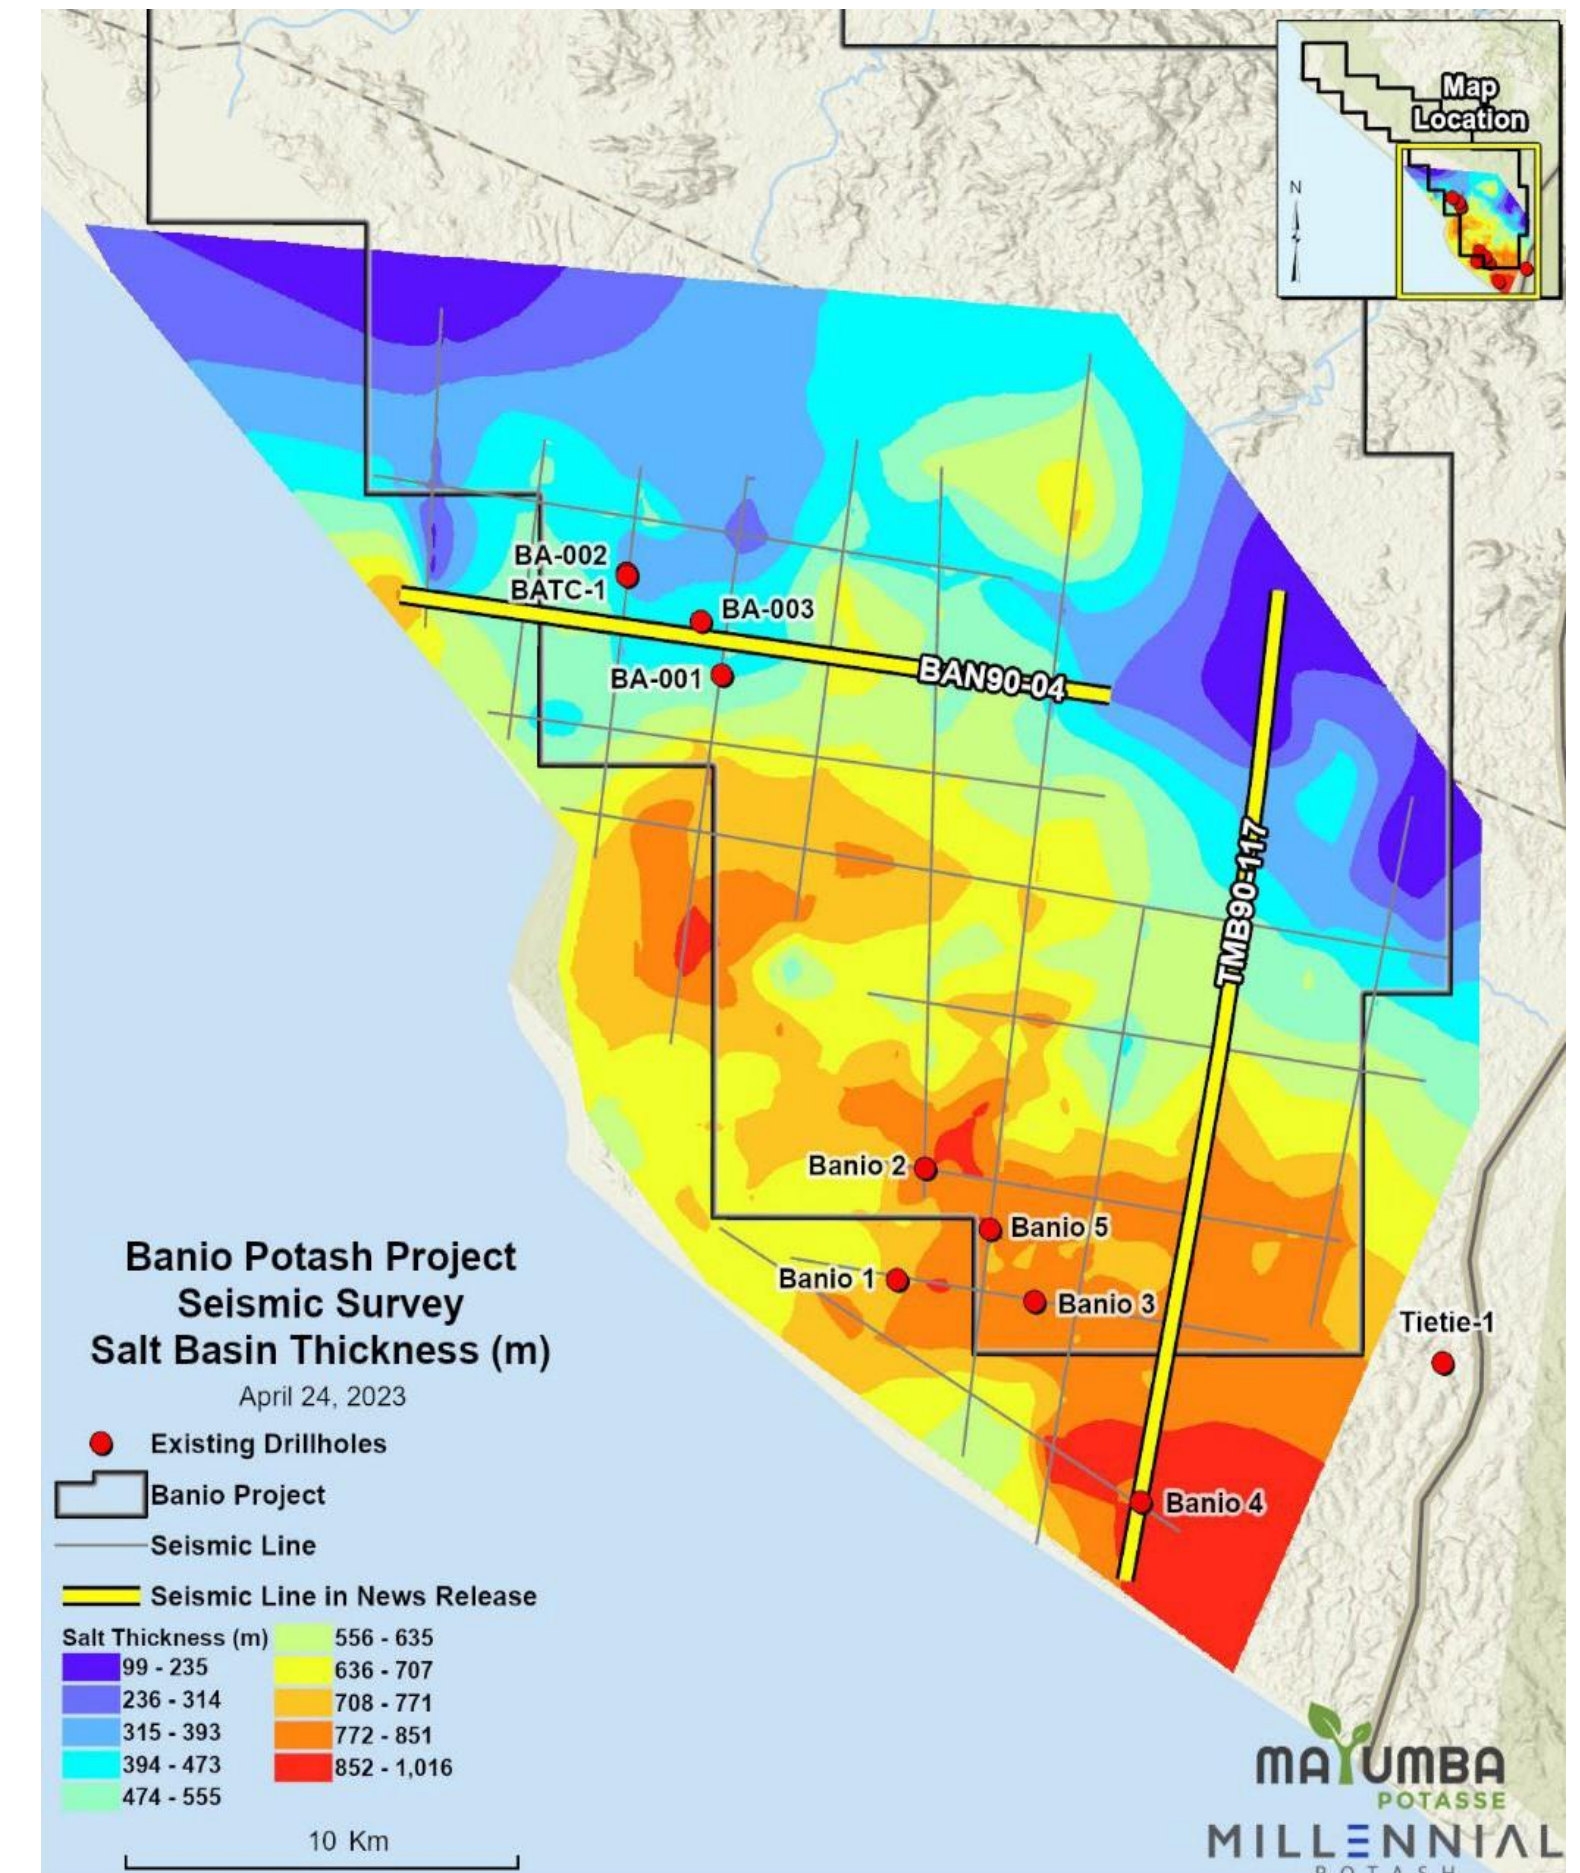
Map Location

N

BA-002
BATC-1
BA-003
BA-001
BAN90-04
TMB90-117
Banio 2
Banio 5
Banio 1
Banio 3
Tietie-1
Banio 4

Banio Potash Project
Seismic Survey
Salt Basin Thickness (m)
April 24, 2023

Existing Drillholes
Banio Project
Seismic Line
Seismic Line in News Release

Salt Thickness (m)
99 - 235
236 - 314
315 - 393
394 - 473
474 - 555
556 - 635
636 - 707
708 - 771
772 - 851
852 - 1,016

10 Km

MAYUMBA
POTASSE
MILLENNIAL
POTASH